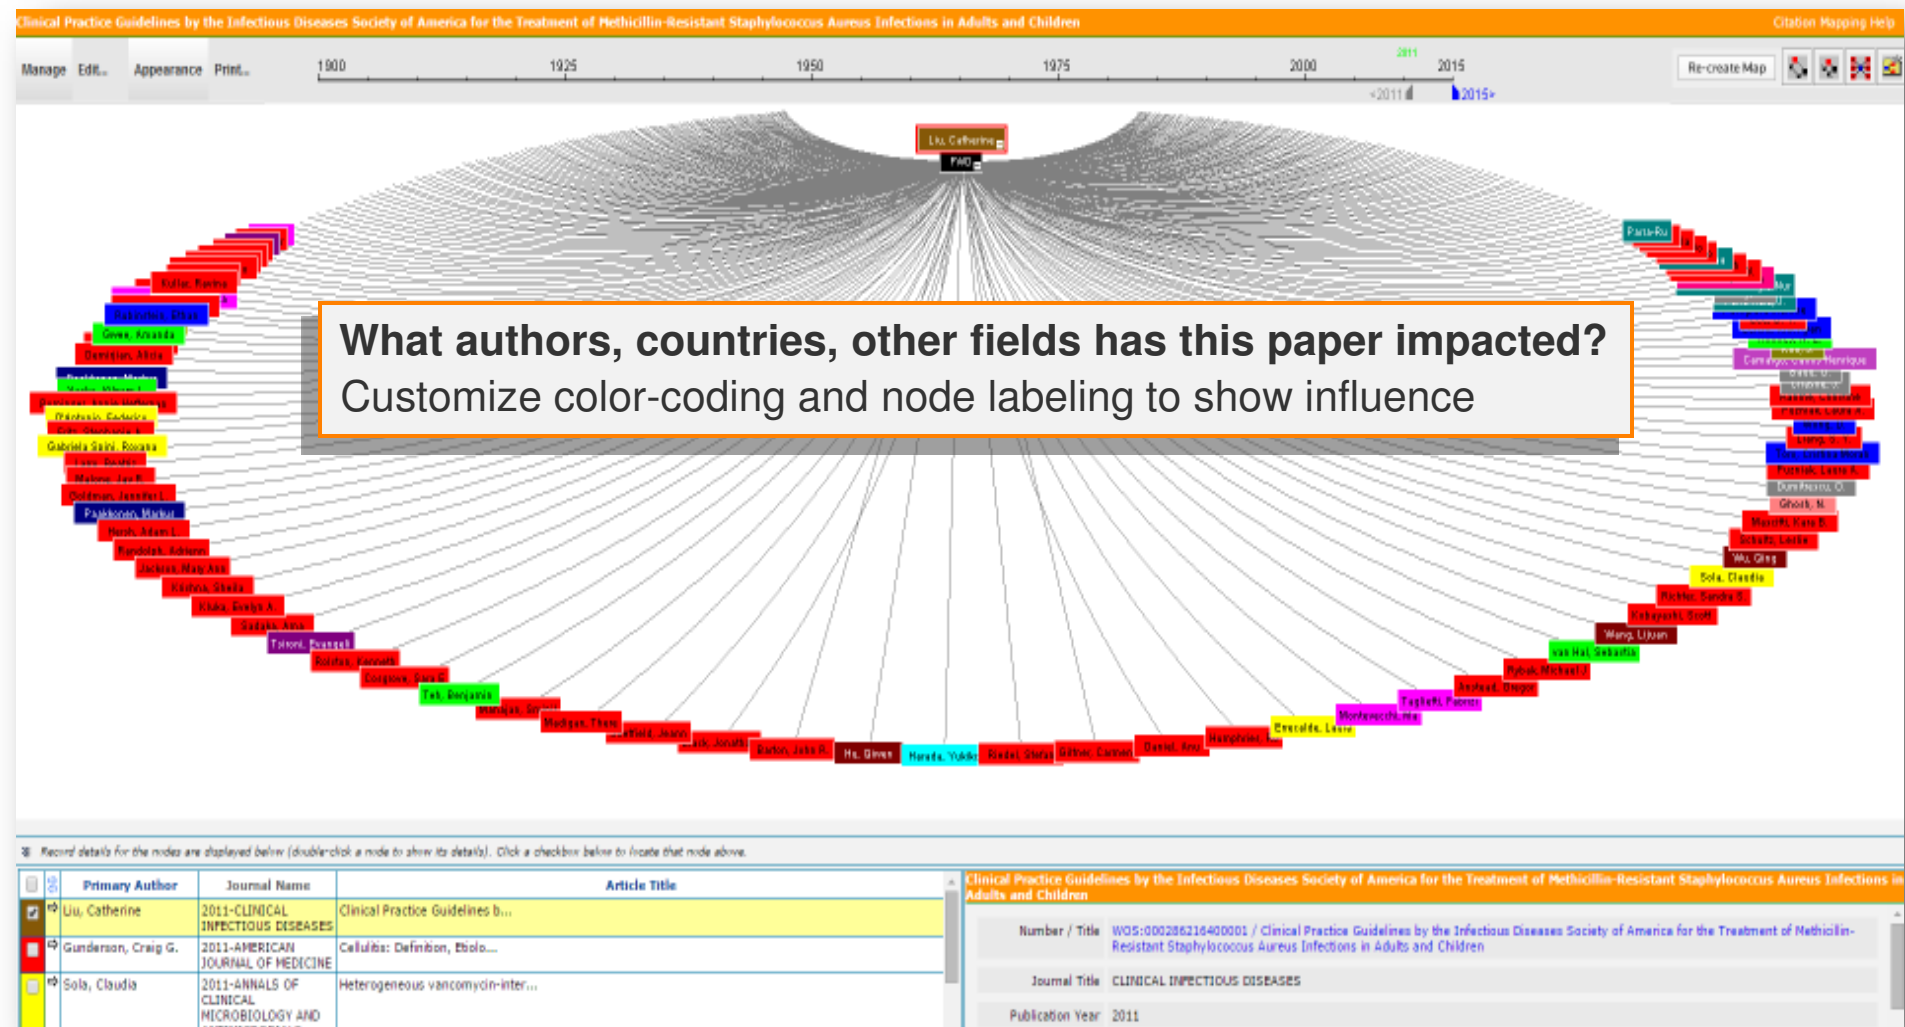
Clinical Practice Guidelines by the Infectious Diseases Society of America for the Treatment of Methicillin-Resistant Staphylococcus Aureus Infections in Adults and Children

Citation Mapping Help

Manage Edit.. Appearance Print..

1900 1925 1950 1975 2000 2011 2015

<2011 2015>

Re-create Map

Liu, Catherine

FWD

Kullar, Ravina

Gwee, Amanda

Gabriela Saini, Roxana

Goldman, Jennifer L.

Paakkonen, Markus

Kandolph, Adriana

Jackson, Mary Anne

Kluka, Evelyn A.

Tuloni, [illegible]

Teh, Benjamin

Madigan, Theo

Barton, John R.

Hu, Qiwen

Harada, Yukiko

Daniel, Amy

Humphries, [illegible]

Esccolda, Laura

Monteocchi, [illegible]

Tagliafit, Fabrizio

Rybak, Michael J.

Wang, Lijuan

Kobayashi, Scott

Richter, Sandra S.

Sola, Claudia

Wu, Qing

Schultz, Leslie

Ghosh, N.

Dumitrescu, O.

Pumtak, Laura A.

Liang, S. T.

Porta-Ru

What authors, countries, other fields has this paper impacted?
Customize color-coding and node labeling to show influence

Record details for the nodes are displayed below (double-click a node to show its details). Click a checkbox below to locate that node above.

| | | Primary Author | Journal Name | Article Title |
|---|---|---|---|---|
| | | Liu, Catherine | 2011-CLINICAL INFECTIOUS DISEASES | Clinical Practice Guidelines b... |
| | | Gunderson, Craig G. | 2011-AMERICAN JOURNAL OF MEDICINE | Cellulitis: Definition, Etiolo... |
| | | Sola, Claudia | 2011-ANNALS OF CLINICAL MICROBIOLOGY AND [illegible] | Heterogeneous vancomycin-inter... |

Clinical Practice Guidelines by the Infectious Diseases Society of America for the Treatment of Methicillin-Resistant Staphylococcus Aureus Infections in Adults and Children

Number / Title WOS:000286216400001 / Clinical Practice Guidelines by the Infectious Diseases Society of America for the Treatment of Methicillin-Resistant Staphylococcus Aureus Infections in Adults and Children

Journal Title CLINICAL INFECTIOUS DISEASES

Publication Year 2011